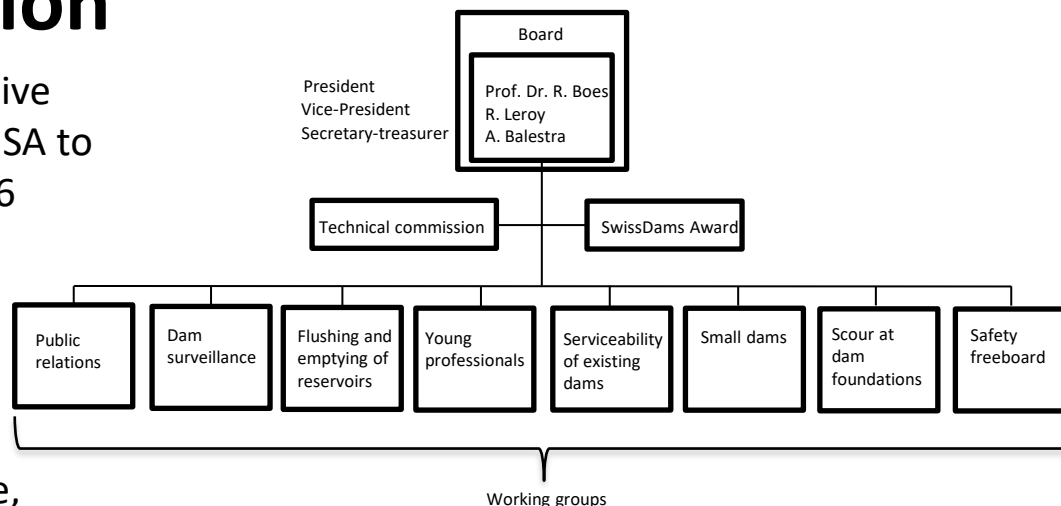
ion

ive
SA to
6

e,

Board

President
Vice-President
Secretary-treasurer

Prof. Dr. R. Boes
R. Leroy
A. Balestra

Technical commission

SwissDams Award

Public relations

Dam surveillance

Flushing and emptying of reservoirs

Young professionals

Serviceability of existing dams

Small dams

Scour at dam foundations

Safety freeboard

Working groups